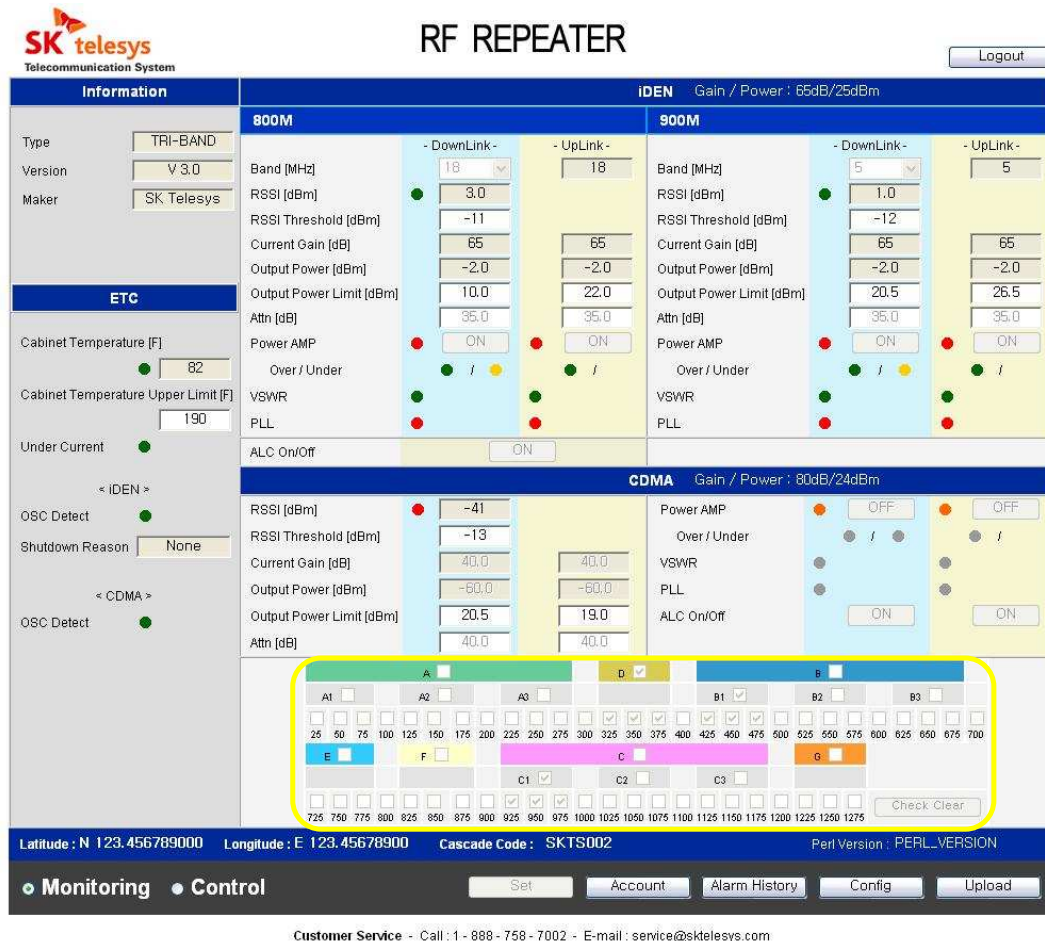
SK telesys
Telecommunication System

RF REPEATER

Logout

Information

Type TRI-BAND
Version V 3.0
Maker SK Telesys

ETC

Cabinet Temperature [F] 82
Cabinet Temperature Upper Limit [F] 190
Under Current

< iDEN >
OSC Detect
Shutdown Reason None

< CDMA >
OSC Detect

iDEN Gain / Power : 65dB/25dBm

800M

| | - DownLink - | - UpLink - |
|---|---|---|
| Band [MHz] | 18 | 18 |
| RSSI [dBm] | 3.0 | |
| RSSI Threshold [dBm] | -11 | |
| Current Gain [dB] | 65 | 65 |
| Output Power [dBm] | -2.0 | -2.0 |
| Output Power Limit [dBm] | 10.0 | 22.0 |
| Attn [dB] | 35.0 | 35.0 |
| Power AMP | ON | ON |
| Over / Under | / | / |
| VSWR | | |
| PLL | | |
| ALC On/Off | ON | |

900M

| | - DownLink - | - UpLink - |
|---|---|---|
| Band [MHz] | 5 | 5 |
| RSSI [dBm] | 1.0 | |
| RSSI Threshold [dBm] | -12 | |
| Current Gain [dB] | 65 | 65 |
| Output Power [dBm] | -2.0 | -2.0 |
| Output Power Limit [dBm] | 20.5 | 26.5 |
| Attn [dB] | 35.0 | 35.0 |
| Power AMP | ON | ON |
| Over / Under | / | / |
| VSWR | | |
| PLL | | |

CDMA Gain / Power : 80dB/24dBm

| | | |
|---|---|---|
| RSSI [dBm] | -41 | |
| RSSI Threshold [dBm] | -13 | |
| Current Gain [dB] | 40.0 | 40.0 |
| Output Power [dBm] | -60.0 | -60.0 |
| Output Power Limit [dBm] | 20.5 | 19.0 |
| Attn [dB] | 40.0 | 40.0 |

| | | |
|---|---|---|
| Power AMP | OFF | OFF |
| Over / Under | / | / |
| VSWR | | |
| PLL | | |
| ALC On/Off | ON | ON |

A D B
A1 A2 A3 B1 B2 B3
25 50 75 100 125 150 175 200 225 250 275 300 325 350 375 400 425 450 475 500 525 550 575 600 625 650 675 700
E F C G
C1 C2 C3
725 750 775 800 825 850 875 900 925 950 975 1000 1025 1050 1075 1100 1125 1150 1175 1200 1225 1250 1275 Check Clear

Latitude : N 123.456789000 Longitude : E 123.45678900 Cascade Code : SKTS002 Perl Version : PERL_VERSION

Monitoring Control Set Account Alarm History Config Upload

Customer Service - Call : 1 - 888 - 758 - 7002 - E-mail : service@sktelesys.com